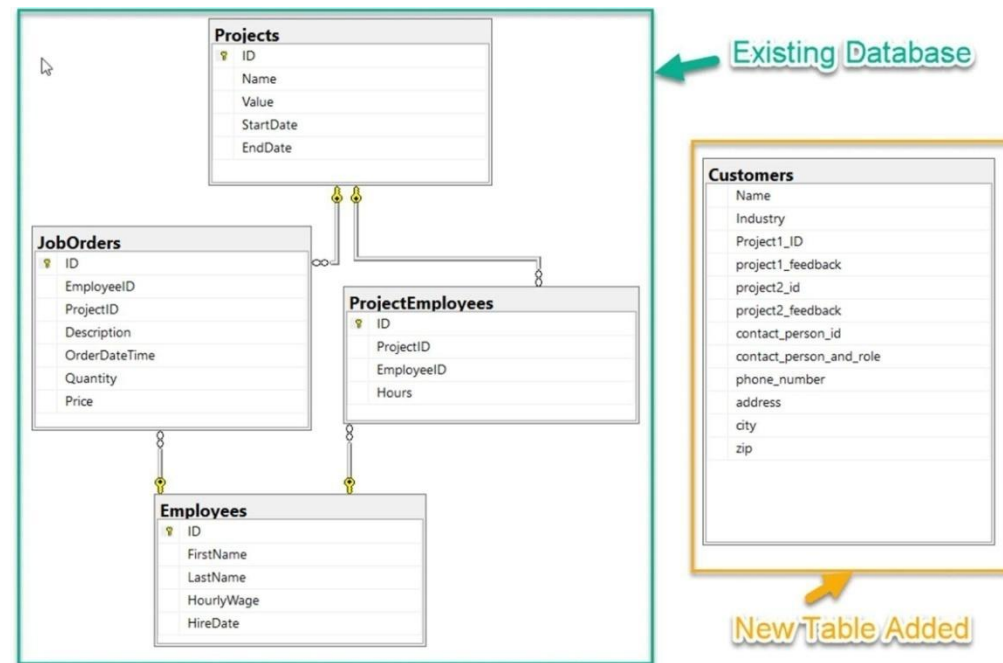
Projects
ID
Name
Value
StartDate
EndDate

Existing Database

JobOrders
ID
EmployeeID
ProjectID
Description
OrderDateTime
Quantity
Price

ProjectEmployees
ID
ProjectID
EmployeeID
Hours

Employees
ID
FirstName
LastName
HourlyWage
HireDate

Customers
Name
Industry
Project1_ID
project1_feedback
project2_id
project2_feedback
contact_person_id
contact_person_and_role
phone_number
address
city
zip

New Table Added